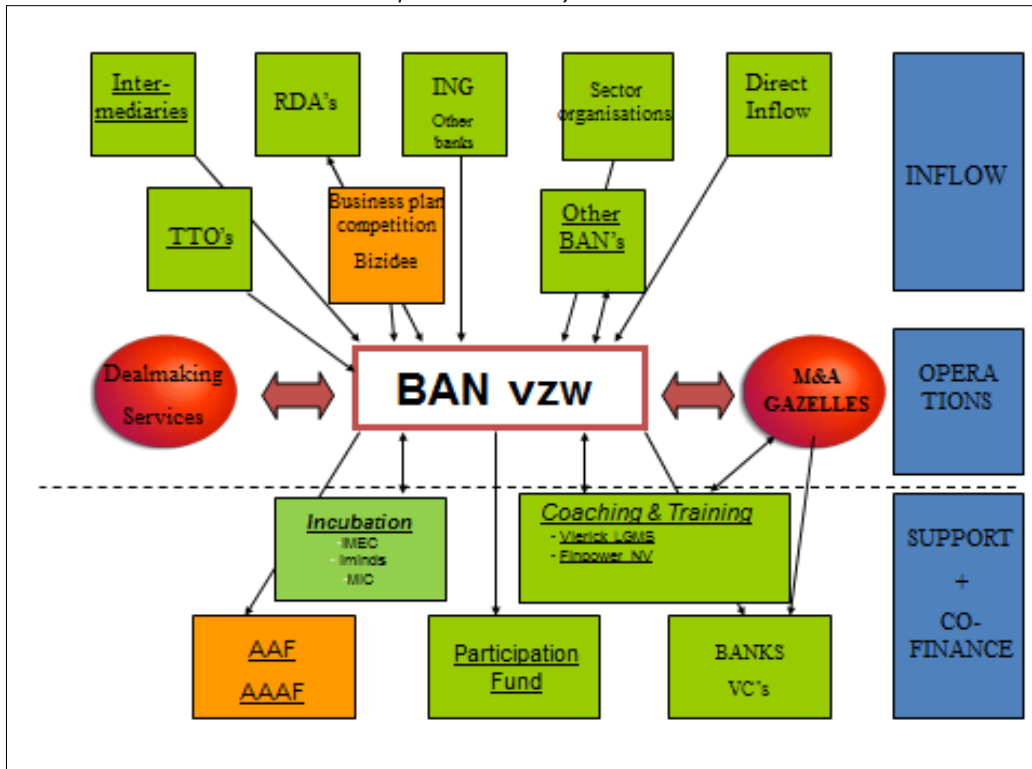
Inter-mediaries

RDA's

ING
Other banks

Sector organisations

Direct Inflow

INFLOW

TTO's

Business plan competition
Bizidee

Other BAN's

Dealmaking Services

BAN vzw

M&A GAZELLES

OPERA TIONS

Incubation
IMEC
Iminds
MIC

Coaching & Training
- Vlerick LGMS
- Finpower NV

SUPPORT
+
CO-FINANCE

AAF
AAAF

Participation Fund

BANKS
VC's